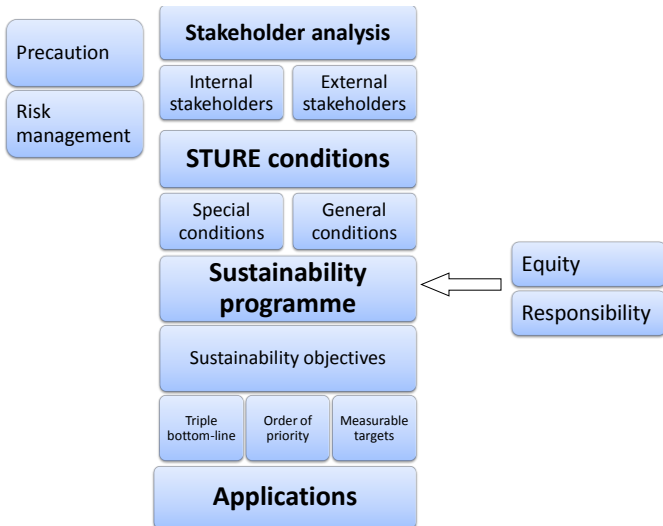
Precaution

Risk management

Stakeholder analysis

Internal stakeholders

External stakeholders

STURE conditions

Special conditions

General conditions

Sustainability programme

Equity

Responsibility

Sustainability objectives

Triple bottom-line

Order of priority

Measurable targets

Applications